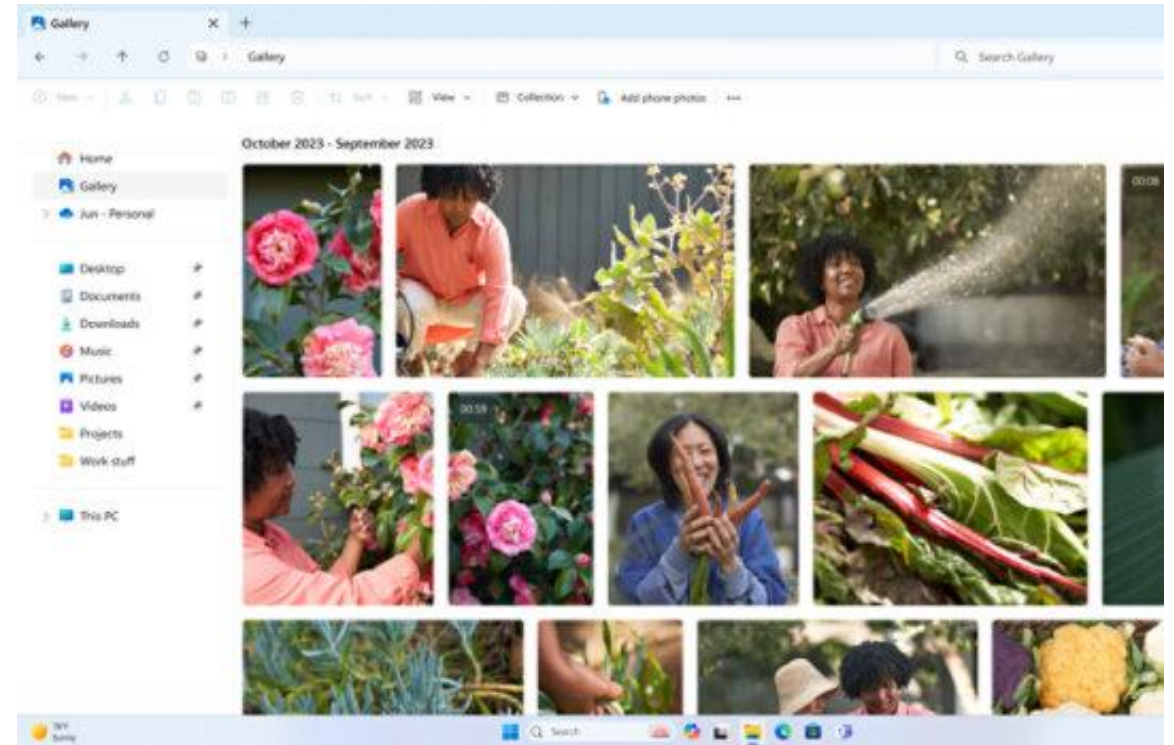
Gallery
Gallery
Search Gallery
New Sort View Collection Add phone photos ···
October 2023 - September 2023
Home
Gallery
Jun - Personal
Desktop
Documents
Downloads
Music
Pictures
Videos
Projects
Work stuff
This PC
00:08
00:59
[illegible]
Sunny
Search